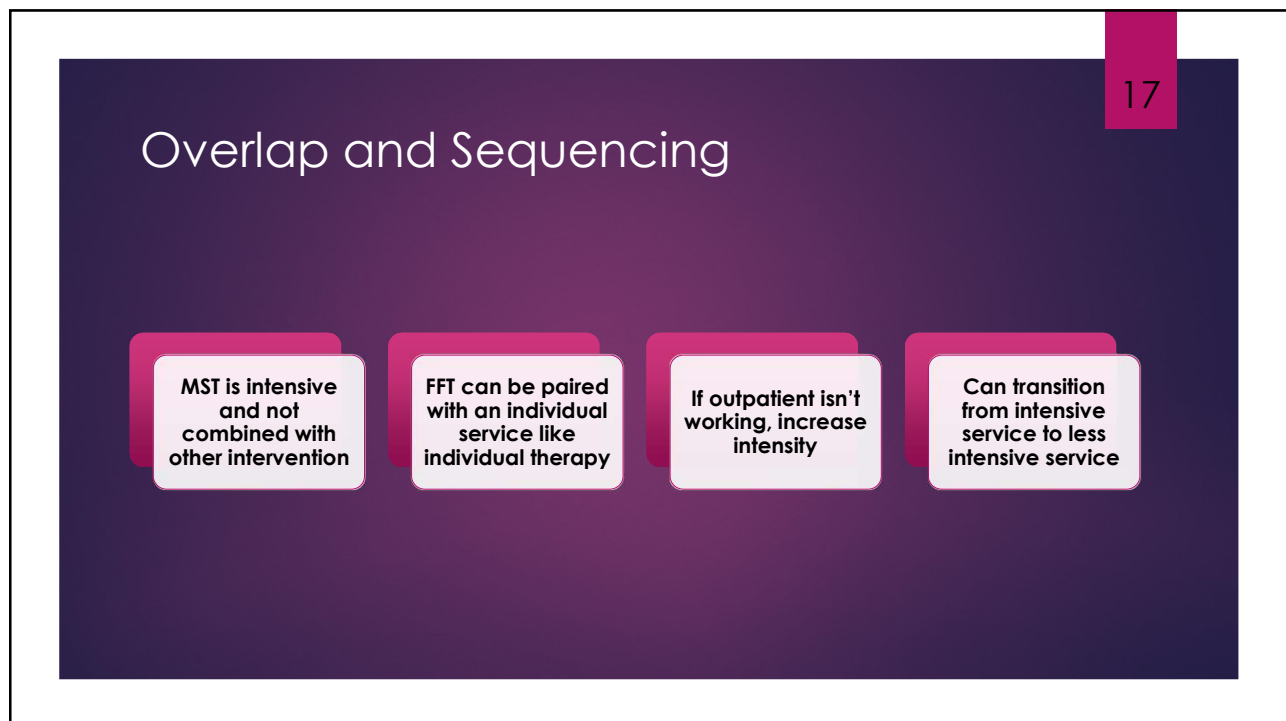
17

Overlap and Sequencing

MST is intensive and not combined with other intervention

FFT can be paired with an individual service like individual therapy

If outpatient isn't working, increase intensity

Can transition from intensive service to less intensive service